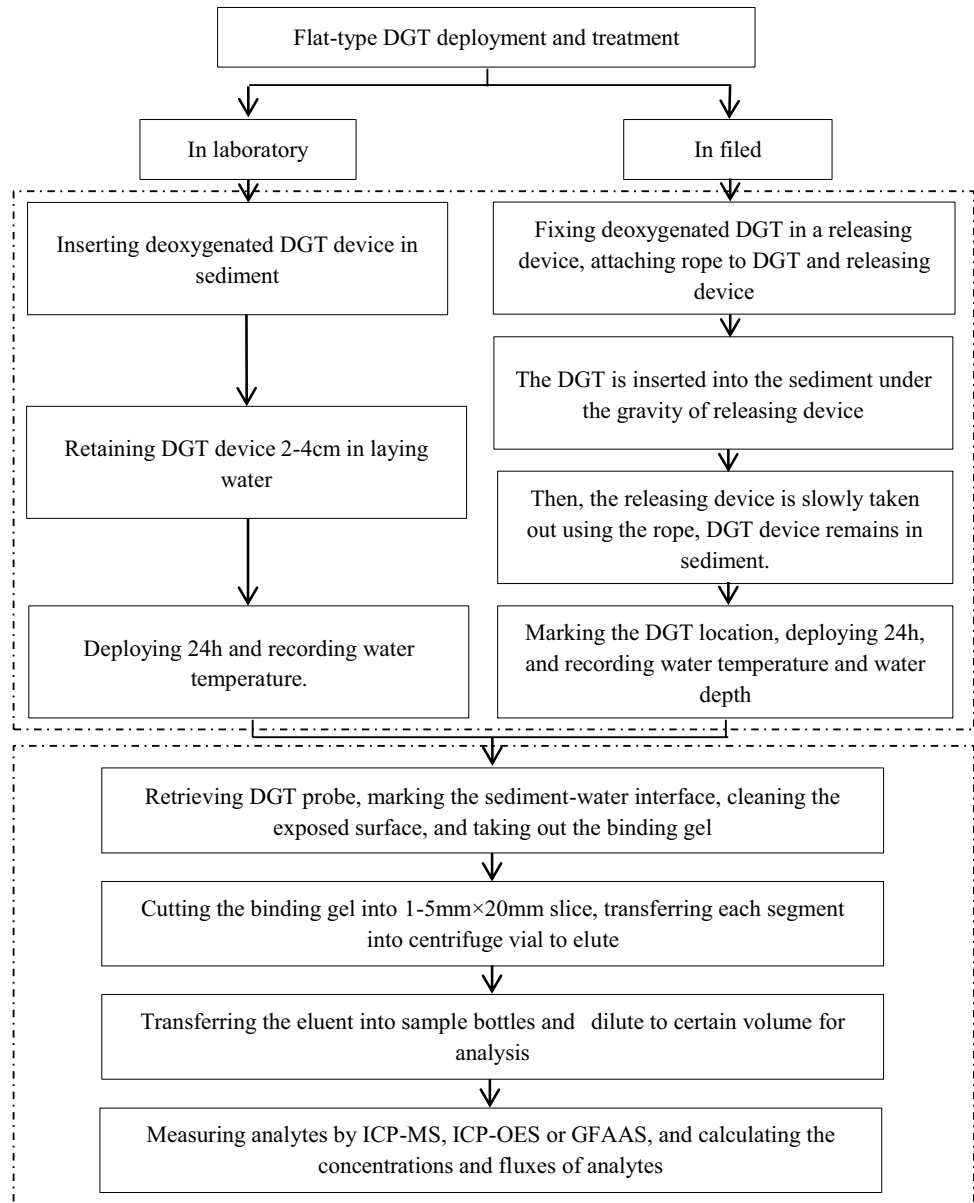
Flat-type DGT deployment and treatment

In laboratory

Inserting deoxygenated DGT device in sediment

Retaining DGT device 2-4cm in laying water

Deploying 24h and recording water temperature.

In filed

Fixing deoxygenated DGT in a releasing device, attaching rope to DGT and releasing device

The DGT is inserted into the sediment under the gravity of releasing device

Then, the releasing device is slowly taken out using the rope, DGT device remains in sediment.

Marking the DGT location, deploying 24h, and recording water temperature and water depth

Retrieving DGT probe, marking the sediment-water interface, cleaning the exposed surface, and taking out the binding gel

Cutting the binding gel into 1-5mm×20mm slice, transferring each segment into centrifuge vial to elute

Transferring the eluent into sample bottles and dilute to certain volume for analysis

Measuring analytes by ICP-MS, ICP-OES or GFAAS, and calculating the concentrations and fluxes of analytes